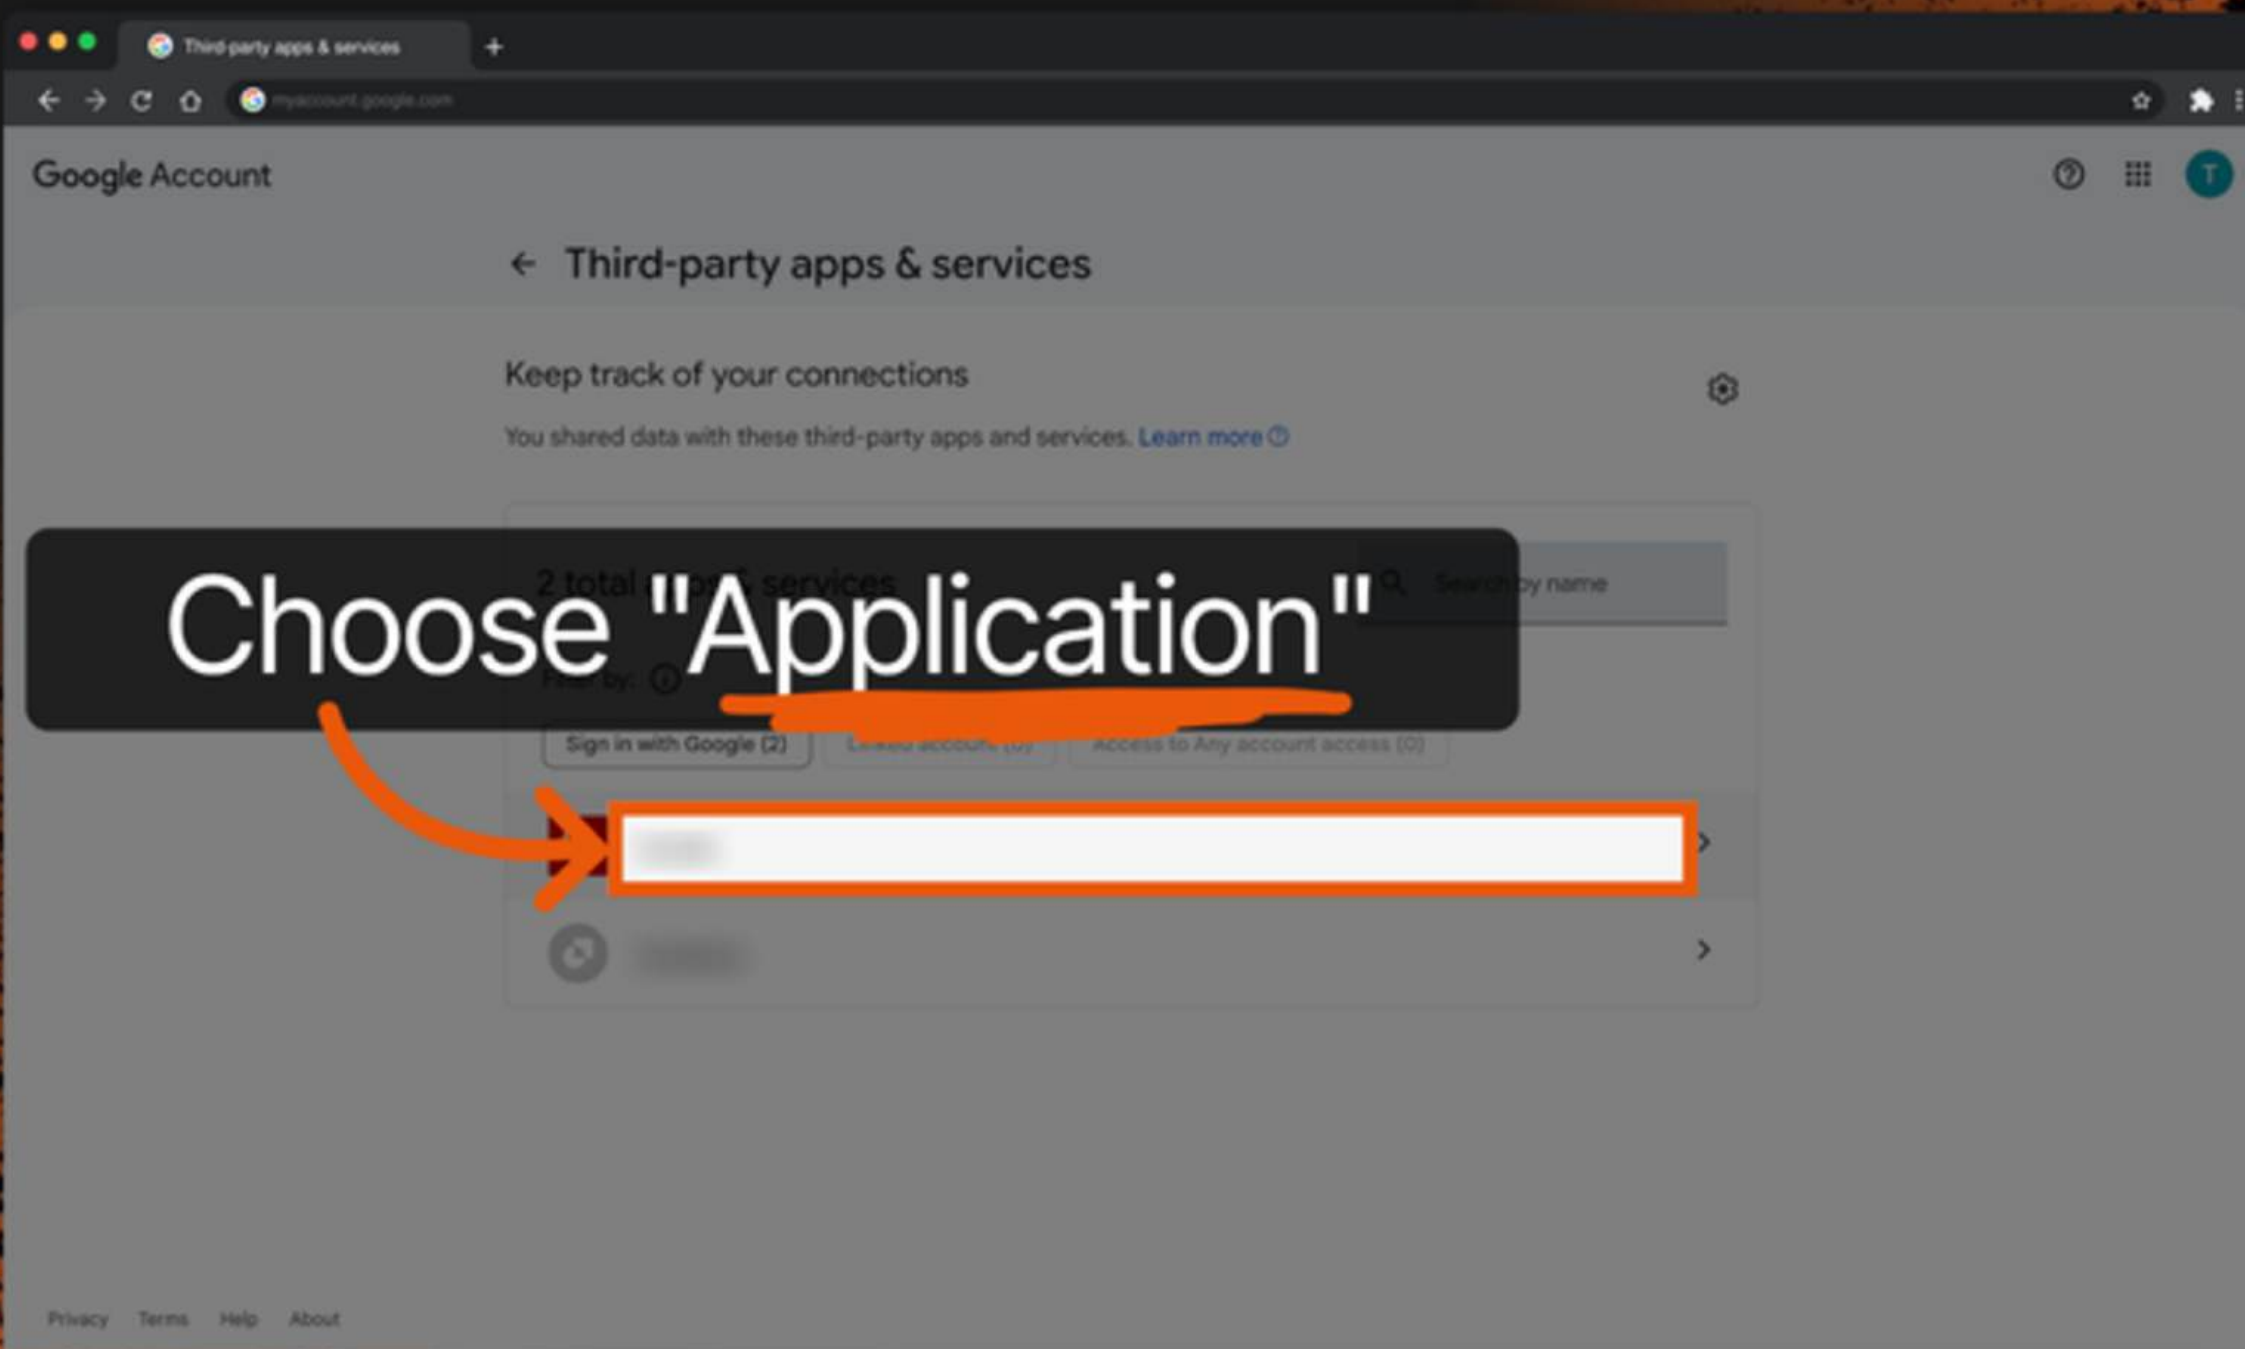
Third-party apps & services

myaccount.google.com

Google Account

T

← Third-party apps & services

Keep track of your connections

You shared data with these third-party apps and services. Learn more

2 total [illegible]

Search by name

Choose "Application"

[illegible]

Sign in with Google (2)

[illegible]

Access to Any account access (0)

Privacy Terms Help About